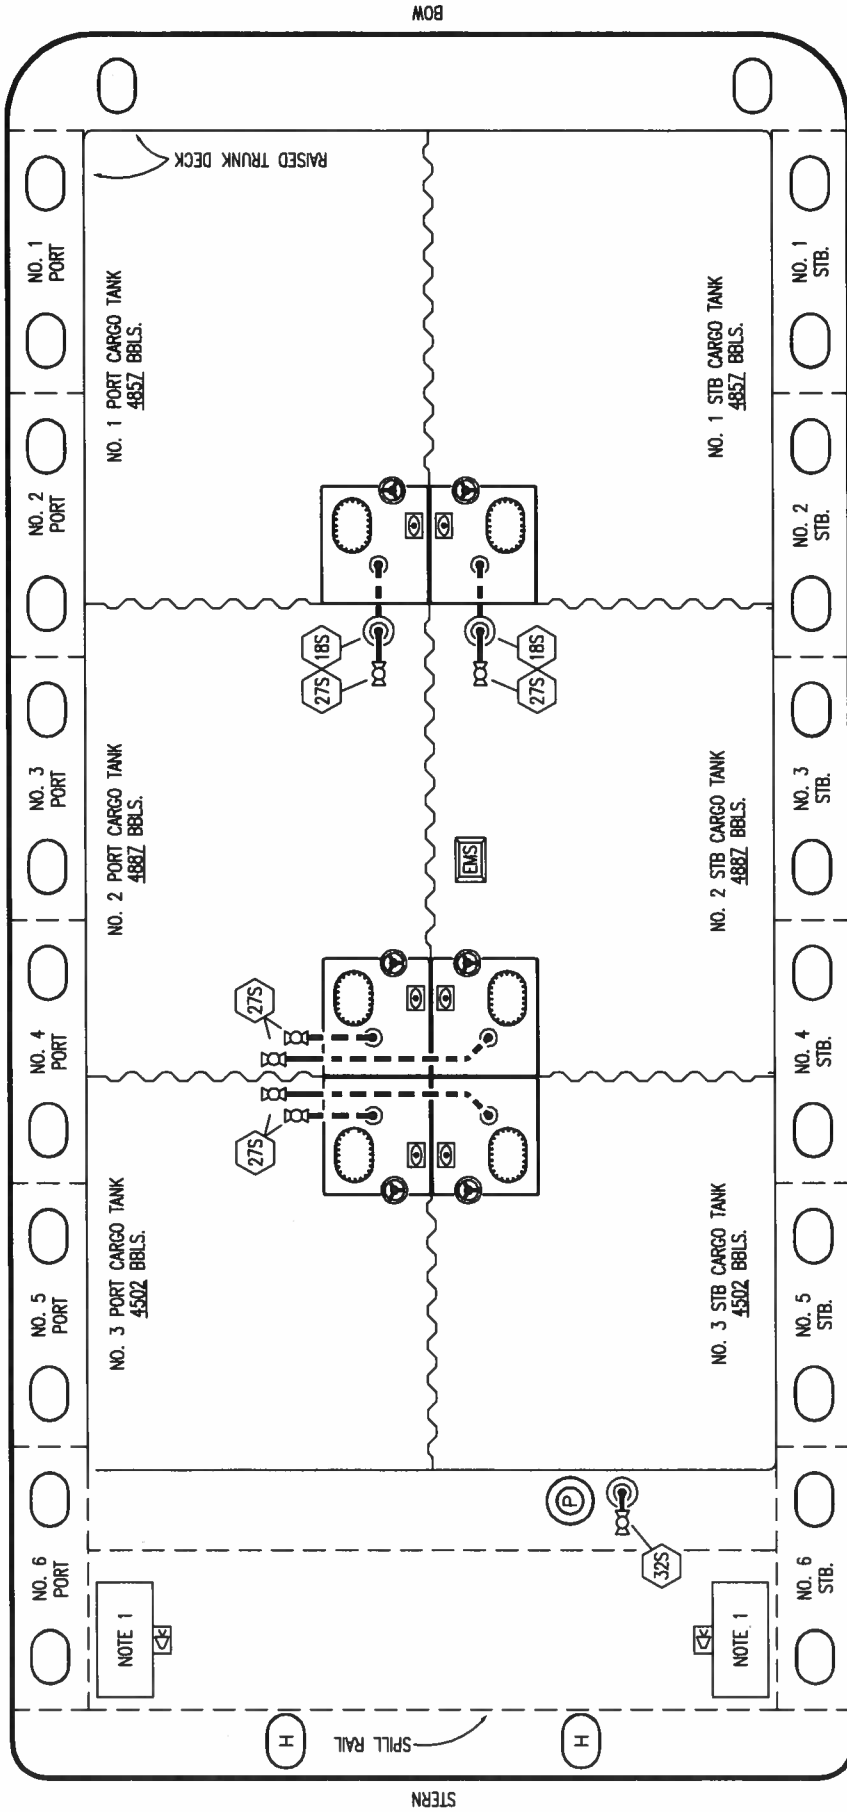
BOW

RAISED TRUNK DECK

NO. 1 PORT

NO. 1 PORT CARGO TANK
4857 BBLS.

NO. 2 PORT

18S

27S

NO. 3 PORT

NO. 2 PORT CARGO TANK
4887 BBLS.

27S

NO. 4 PORT

27S

NO. 3 PORT CARGO TANK
4502 BBLS.

NO. 5 PORT

P

32S

NO. 6 PORT

NOTE 1

H

SPILL RAIL

H

STERN

NO. 1 STB.

NO. 1 STB CARGO TANK
4857 BBLS.

NO. 2 STB.

18S

27S

EMS

NO. 3 STB.

NO. 2 STB CARGO TANK
4887 BBLS.

NO. 4 STB.

NO. 3 STB CARGO TANK
4502 BBLS.

NO. 5 STB.

NO. 6 STB.

NOTE 1